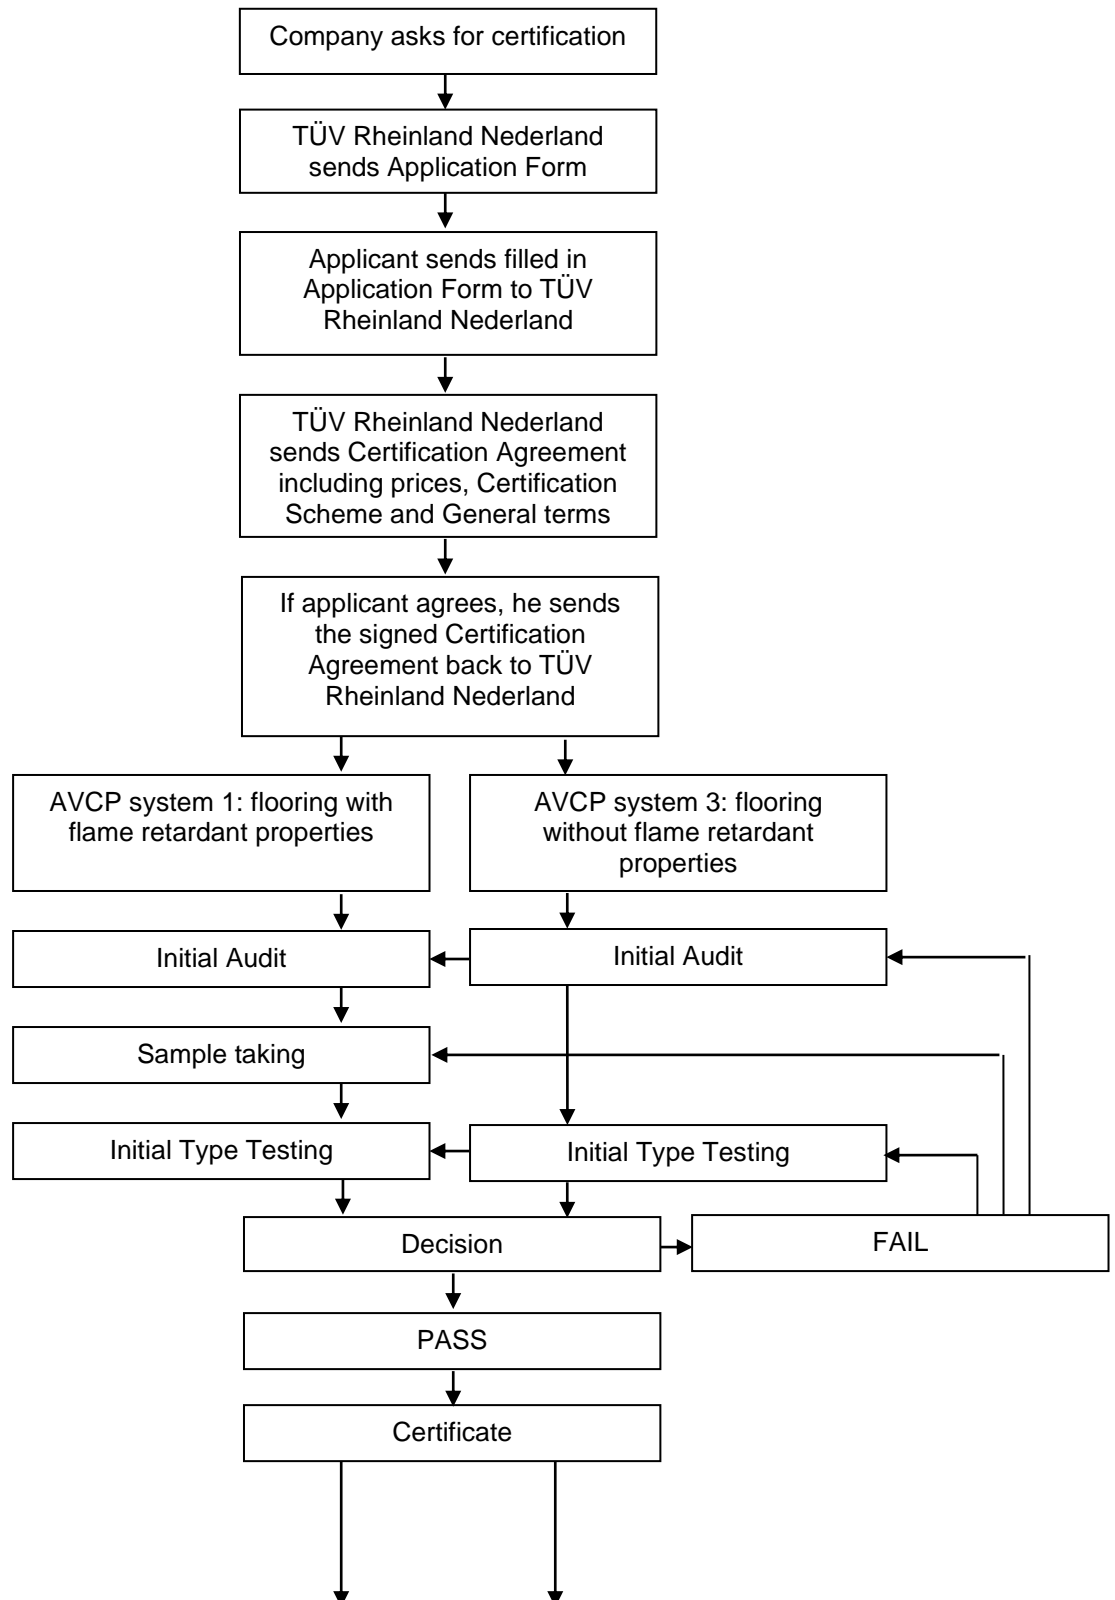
Company asks for certification

TÜV Rheinland Nederland sends Application Form

Applicant sends filled in Application Form to TÜV Rheinland Nederland

TÜV Rheinland Nederland sends Certification Agreement including prices, Certification Scheme and General terms

If applicant agrees, he sends the signed Certification Agreement back to TÜV Rheinland Nederland

AVCP system 1: flooring with flame retardant properties

AVCP system 3: flooring without flame retardant properties

Initial Audit

Initial Audit

Sample taking

Initial Type Testing

Initial Type Testing

Decision

FAIL

PASS

Certificate